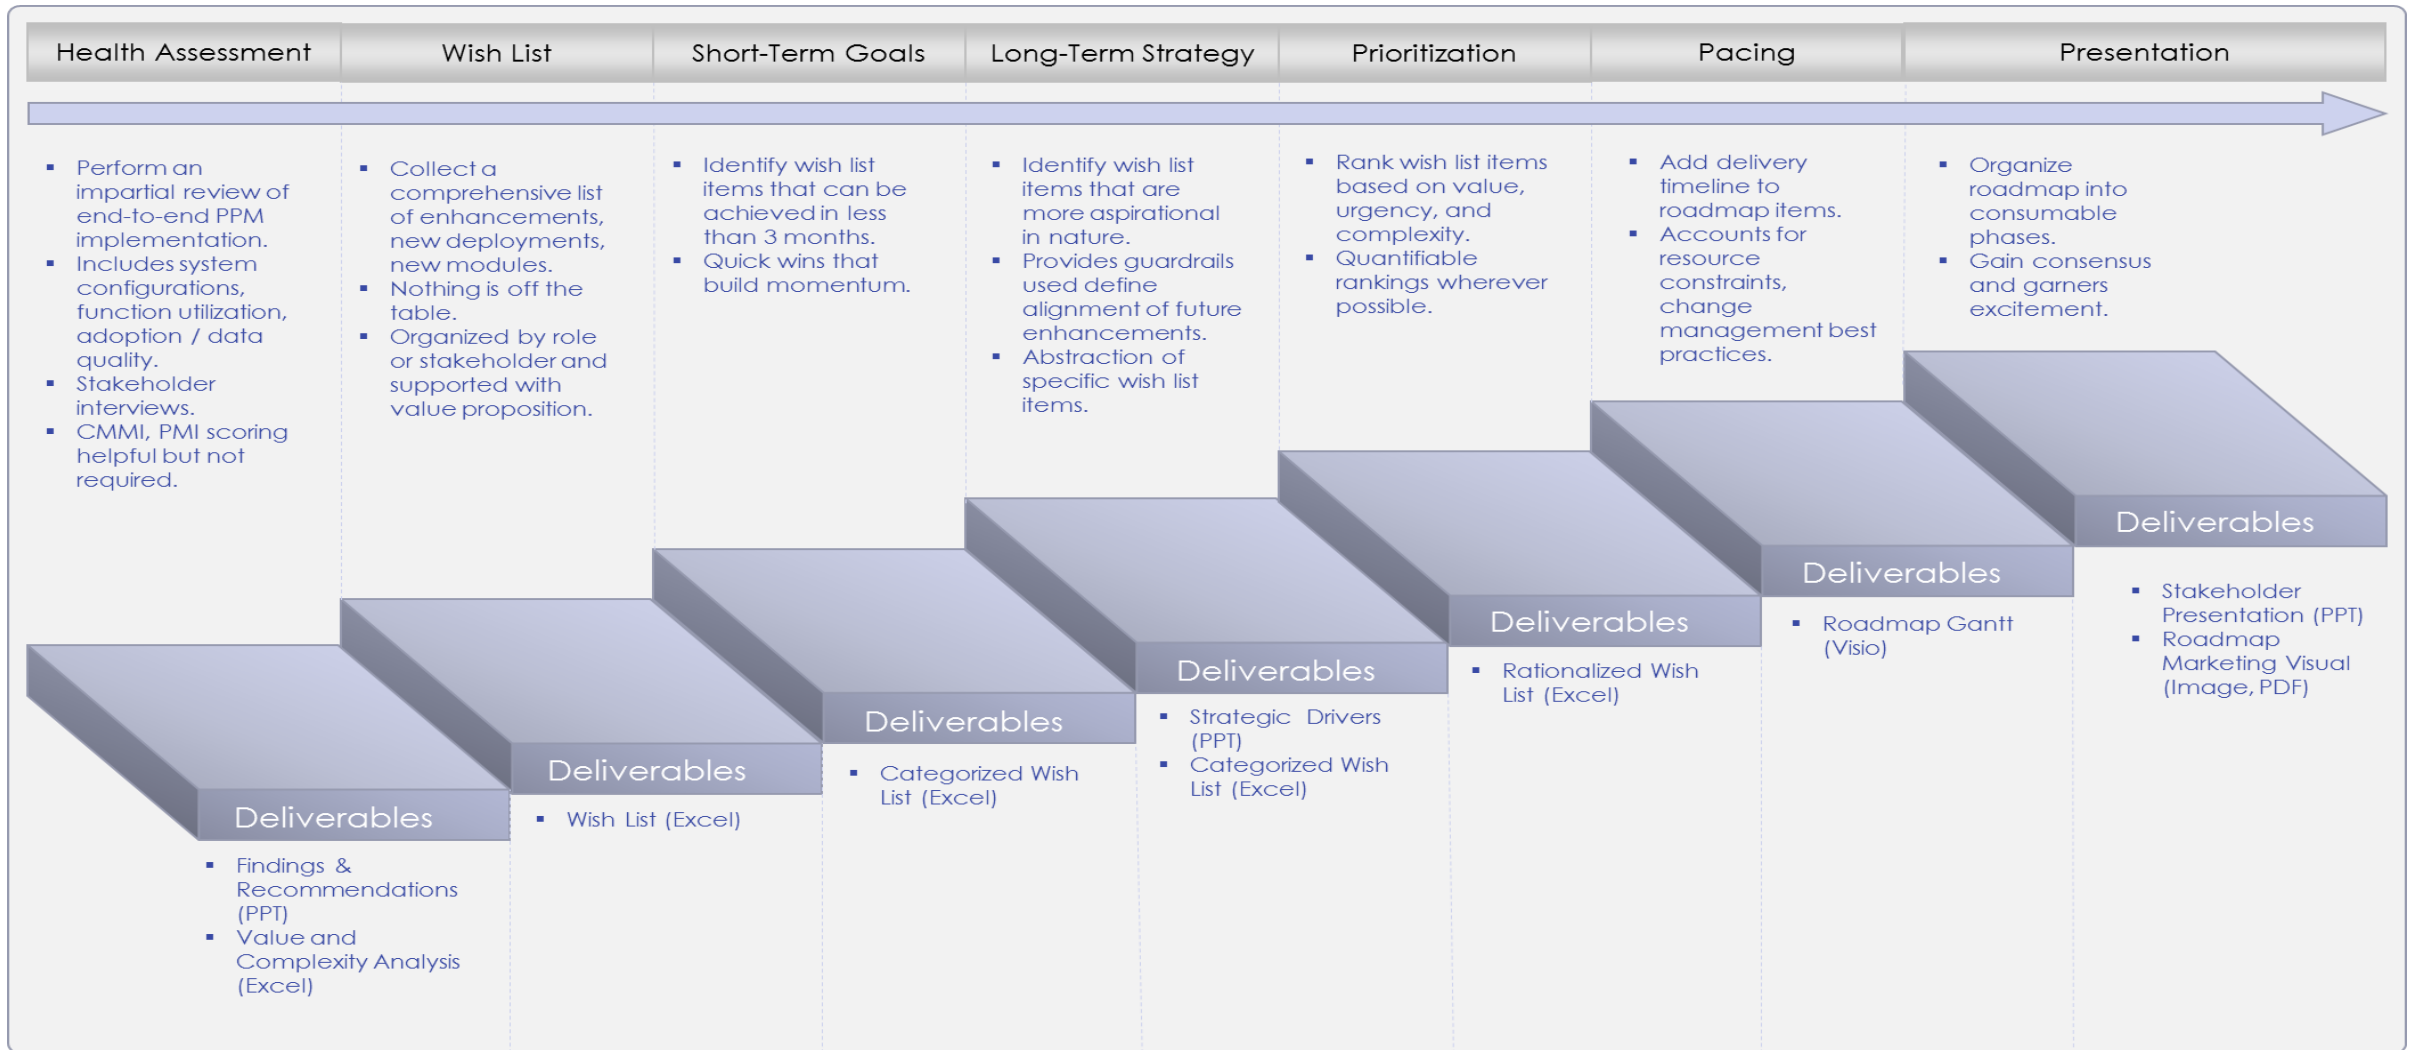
Health Assessment

Wish List

Short-Term Goals

Long-Term Strategy

Prioritization

Pacing

Presentation

- Perform an impartial review of end-to-end PPM implementation.
- Includes system configurations, function utilization, adoption / data quality.
- Stakeholder interviews.
- CMMI, PMI scoring helpful but not required.

- Collect a comprehensive list of enhancements, new deployments, new modules.
- Nothing is off the table.
- Organized by role or stakeholder and supported with value proposition.

- Identify wish list items that can be achieved in less than 3 months.
- Quick wins that build momentum.

- Identify wish list items that are more aspirational in nature.
- Provides guardrails used define alignment of future enhancements.
- Abstraction of specific wish list items.

- Rank wish list items based on value, urgency, and complexity.
- Quantifiable rankings wherever possible.

- Add delivery timeline to roadmap items.
- Accounts for resource constraints, change management best practices.

- Organize roadmap into consumable phases.
- Gain consensus and garners excitement.

Deliverables

- Findings & Recommendations (PPT)
- Value and Complexity Analysis (Excel)

Deliverables

- Wish List (Excel)

Deliverables

- Categorized Wish List (Excel)

Deliverables

- Strategic Drivers (PPT)
- Categorized Wish List (Excel)

Deliverables

- Rationalized Wish List (Excel)

Deliverables

- Roadmap Gantt (Visio)

Deliverables

- Stakeholder Presentation (PPT)
- Roadmap Marketing Visual (Image, PDF)